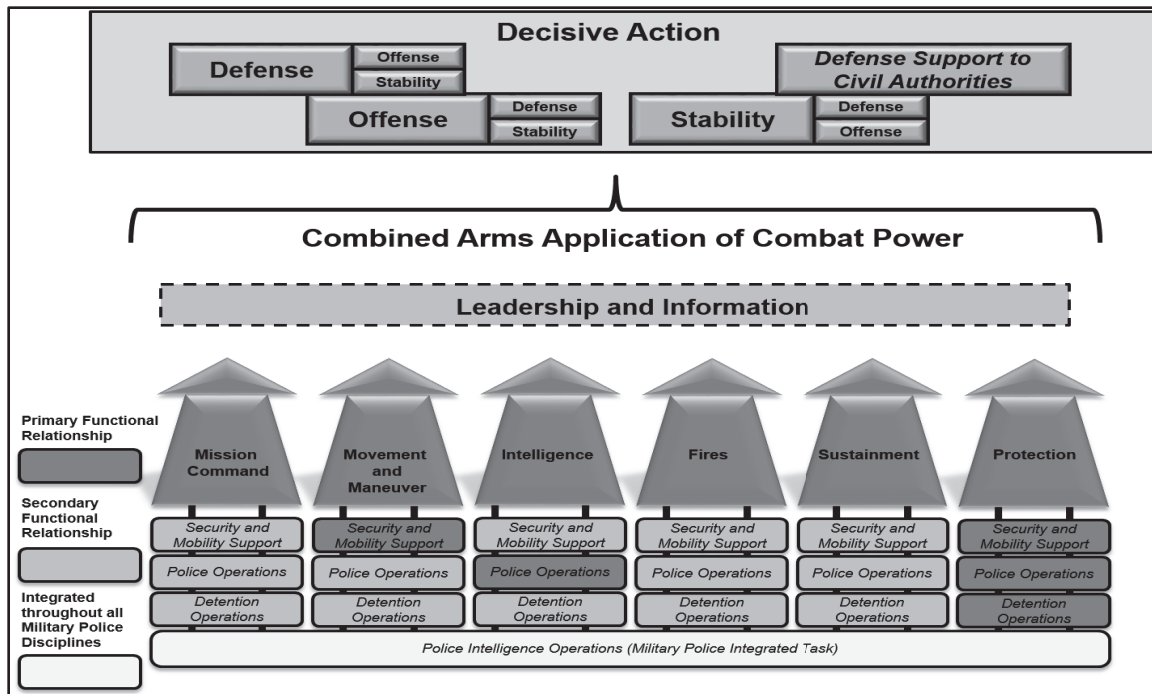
Decisive Action

Defense
Offense
Stability

Offense
Defense
Stability

Defense Support to Civil Authorities

Stability
Defense
Offense

Combined Arms Application of Combat Power

Leadership and Information

Primary Functional Relationship

Secondary Functional Relationship

Integrated throughout all Military Police Disciplines

Mission Command

Movement and Maneuver

Intelligence

Fires

Sustainment

Protection

Security and Mobility Support
Police Operations
Detention Operations

Security and Mobility Support
Police Operations
Detention Operations

Security and Mobility Support
Police Operations
Detention Operations

Security and Mobility Support
Police Operations
Detention Operations

Security and Mobility Support
Police Operations
Detention Operations

Security and Mobility Support
Police Operations
Detention Operations

Police Intelligence Operations (Military Police Integrated Task)